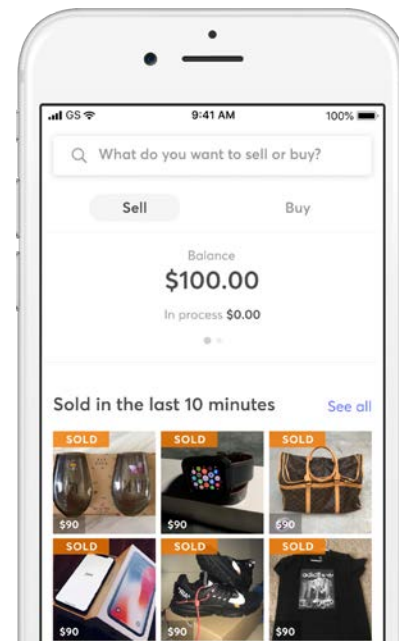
GS 9:41 AM 100%

What do you want to sell or buy?

Sell

Buy

Balance

$100.00

In process $0.00

Sold in the last 10 minutes

See all

SOLD

$90

SOLD

$90

SOLD

$90

SOLD

$90

SOLD

$90

SOLD

$90